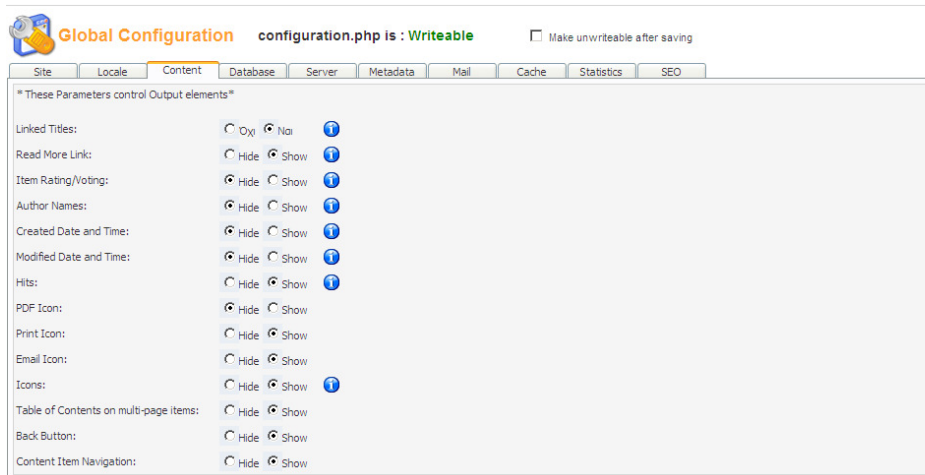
Global Configuration configuration.php is : Writeable

Make unwriteable after saving

Site | Locale | Content | Database | Server | Metadata | Mail | Cache | Statistics | SEO

* These Parameters control Output elements*

| | |
|---|---|
| Linked Titles: | Όχι Ναι |
| Read More Link: | Hide Show |
| Item Rating/Voting: | Hide Show |
| Author Names: | Hide Show |
| Created Date and Time: | Hide Show |
| Modified Date and Time: | Hide Show |
| Hits: | Hide Show |
| PDF Icon: | Hide Show |
| Print Icon: | Hide Show |
| Email Icon: | Hide Show |
| Icons: | Hide Show |
| Table of Contents on multi-page items: | Hide Show |
| Back Button: | Hide Show |
| Content Item Navigation: | Hide Show |